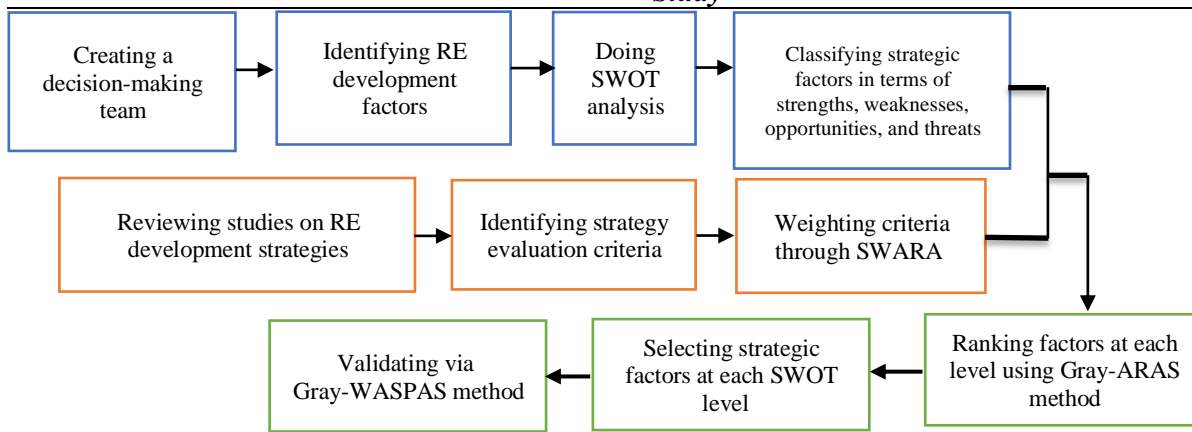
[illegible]

Creating a decision-making team

Identifying RE development factors

Doing SWOT analysis

Classifying strategic factors in terms of strengths, weaknesses, opportunities, and threats

Reviewing studies on RE development strategies

Identifying strategy evaluation criteria

Weighting criteria through SWARA

Ranking factors at each level using Gray-ARAS method

Selecting strategic factors at each SWOT level

Validating via Gray-WASPAS method